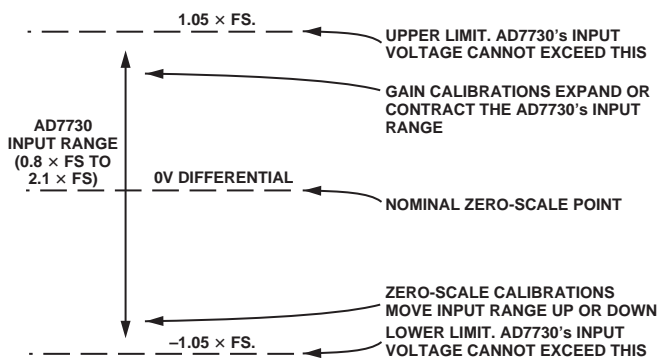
$1.05 \times$ FS.

UPPER LIMIT. AD7730's INPUT VOLTAGE CANNOT EXCEED THIS

GAIN CALIBRATIONS EXPAND OR CONTRACT THE AD7730's INPUT RANGE

AD7730 INPUT RANGE ($0.8 \times$ FS TO $2.1 \times$ FS)

0V DIFFERENTIAL

NOMINAL ZERO-SCALE POINT

ZERO-SCALE CALIBRATIONS MOVE INPUT RANGE UP OR DOWN

$-1.05 \times$ FS.

LOWER LIMIT. AD7730's INPUT VOLTAGE CANNOT EXCEED THIS